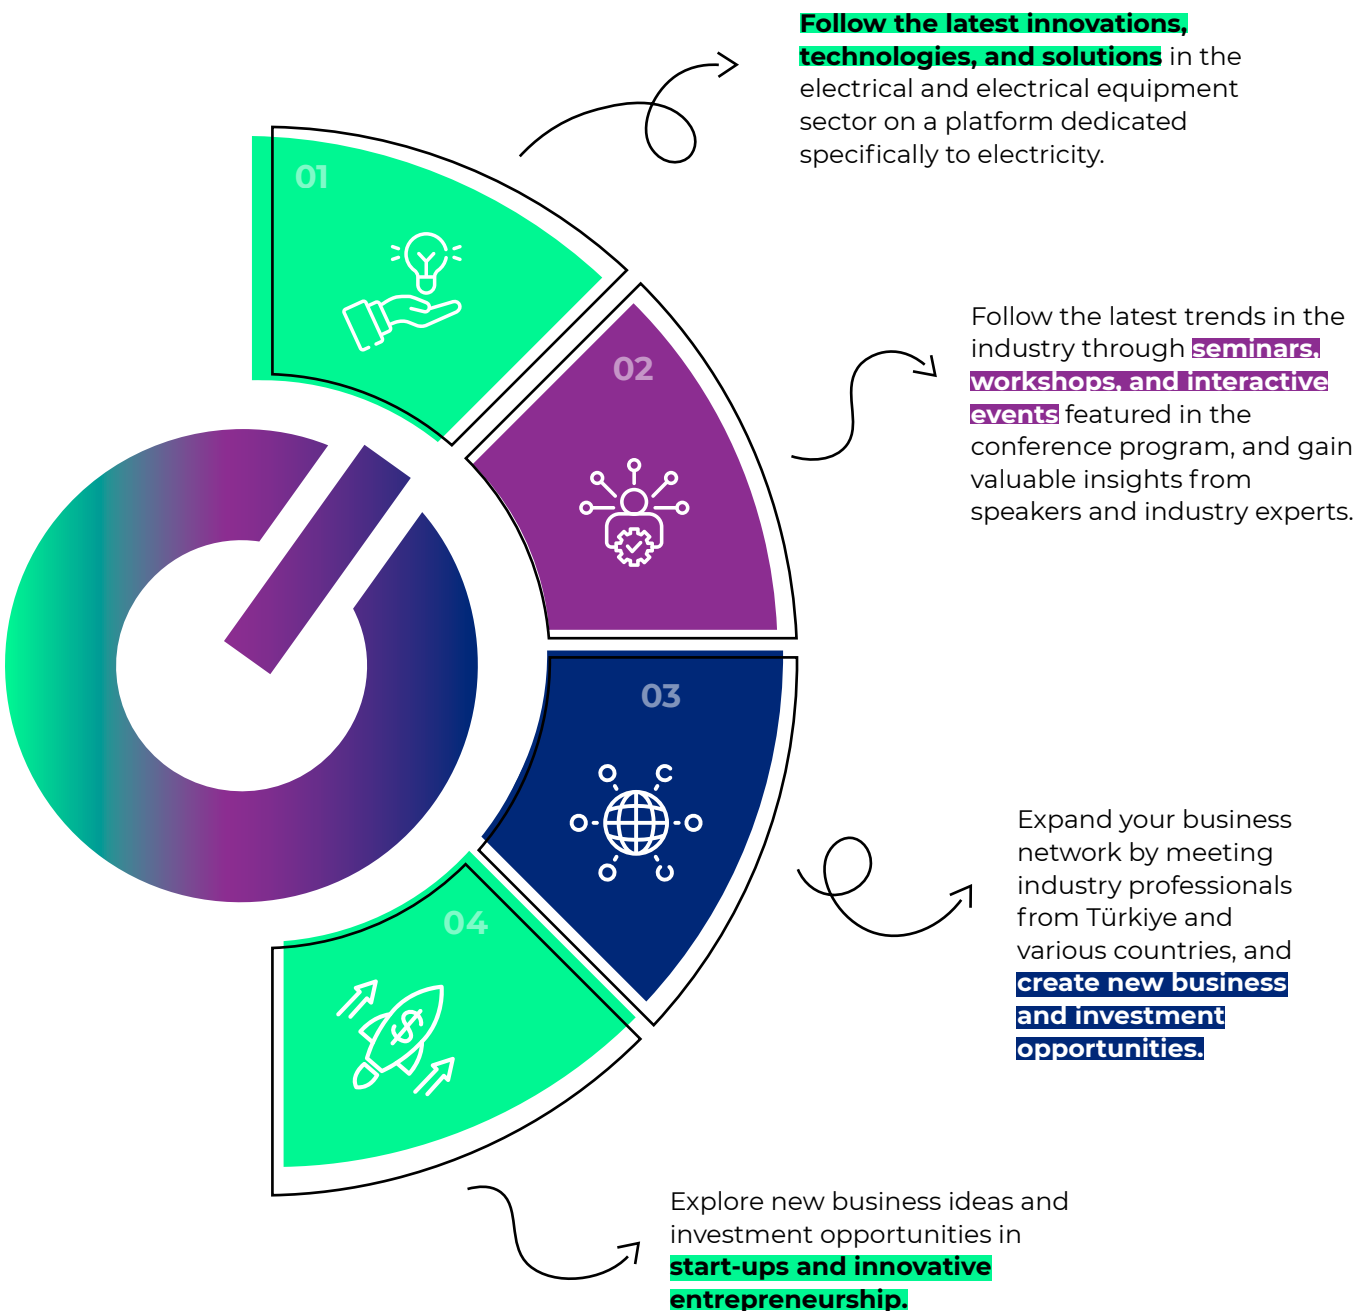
01

02

03

04

Follow the latest innovations, technologies, and solutions in the electrical and electrical equipment sector on a platform dedicated specifically to electricity.

Follow the latest trends in the industry through seminars, workshops, and interactive events featured in the conference program, and gain valuable insights from speakers and industry experts.

Expand your business network by meeting industry professionals from Türkiye and various countries, and create new business and investment opportunities.

Explore new business ideas and investment opportunities in start-ups and innovative entrepreneurship.